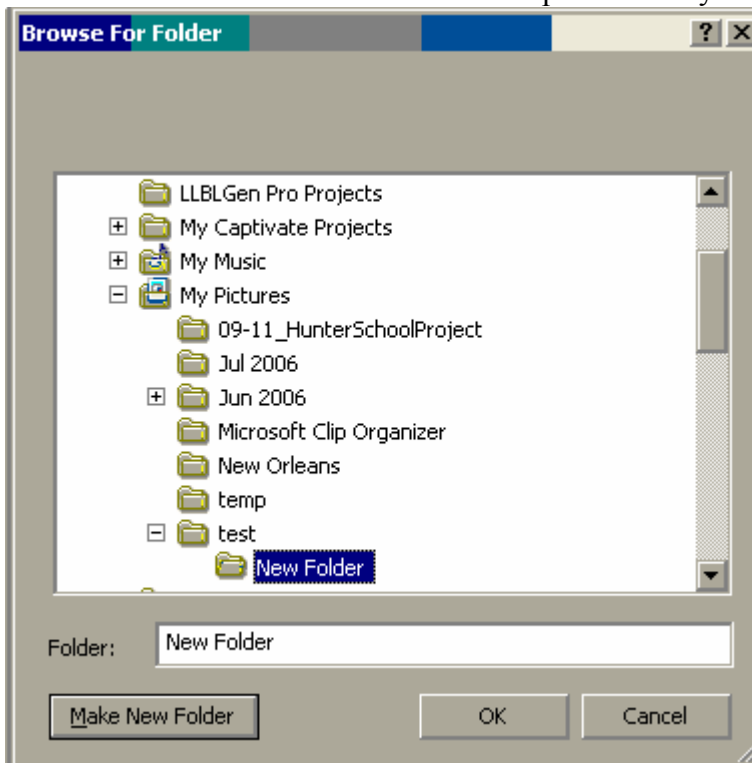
Browse For Folder

? X

LLBLGen Pro Projects
My Captivate Projects
My Music
My Pictures
09-11_HunterSchoolProject
Jul 2006
Jun 2006
Microsoft Clip Organizer
New Orleans
temp
test
New Folder

Folder: New Folder

Make New Folder
OK
Cancel